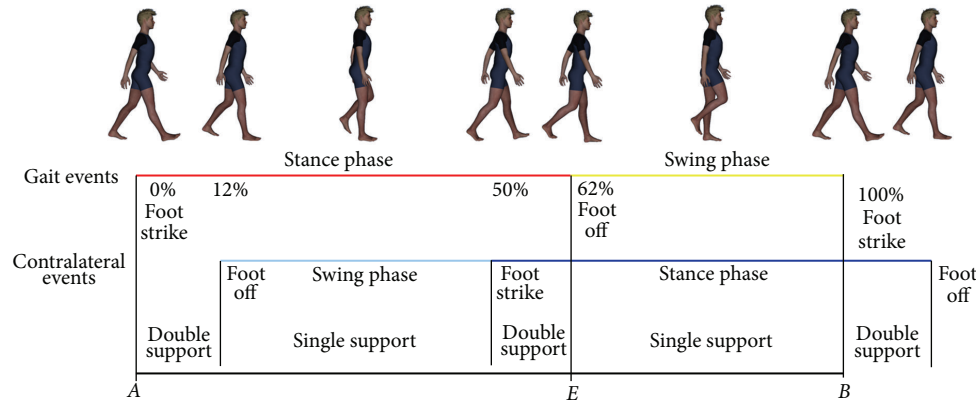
Stance phase

Swing phase

Gait events

0% Foot strike

12%

50%

62% Foot off

100% Foot strike

Contralateral events

Foot off

Swing phase

Foot strike

Stance phase

Foot off

Double support

Single support

Double support

Single support

Double support

$A$

$E$

$B$